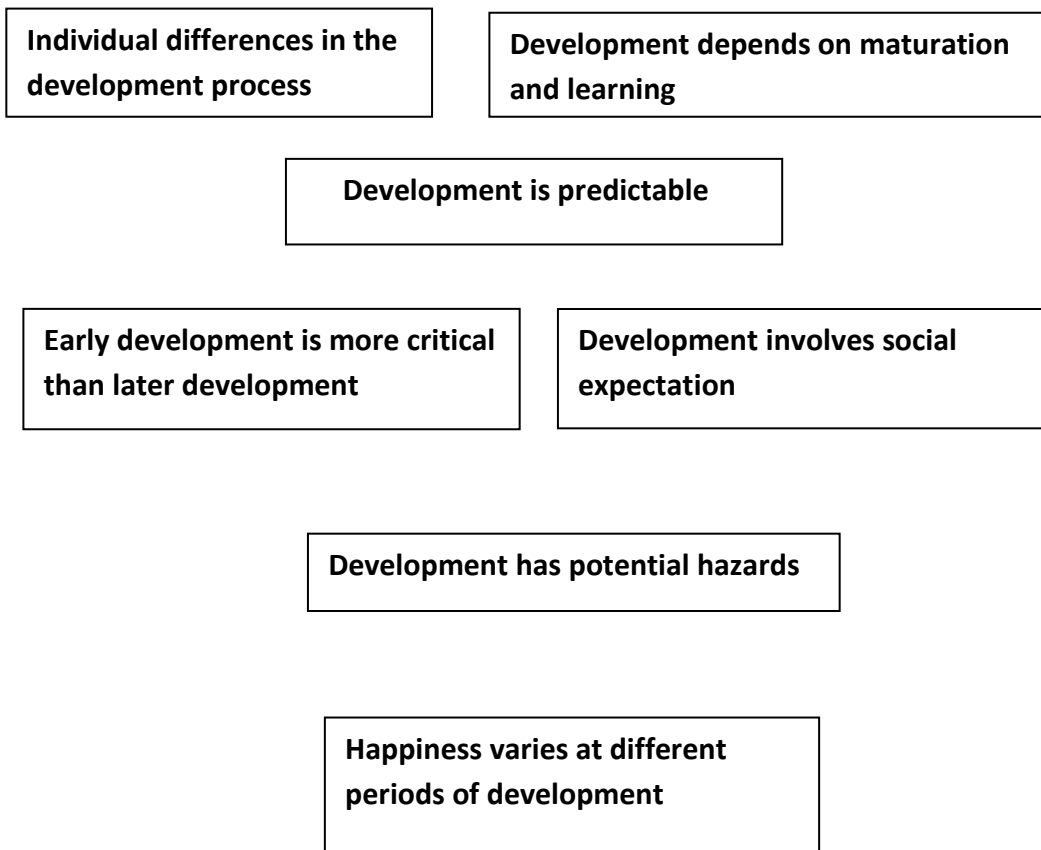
Individual differences in the development process

Development depends on maturation and learning

Development is predictable

Early development is more critical than later development

Development involves social expectation

Development has potential hazards

Happiness varies at different periods of development